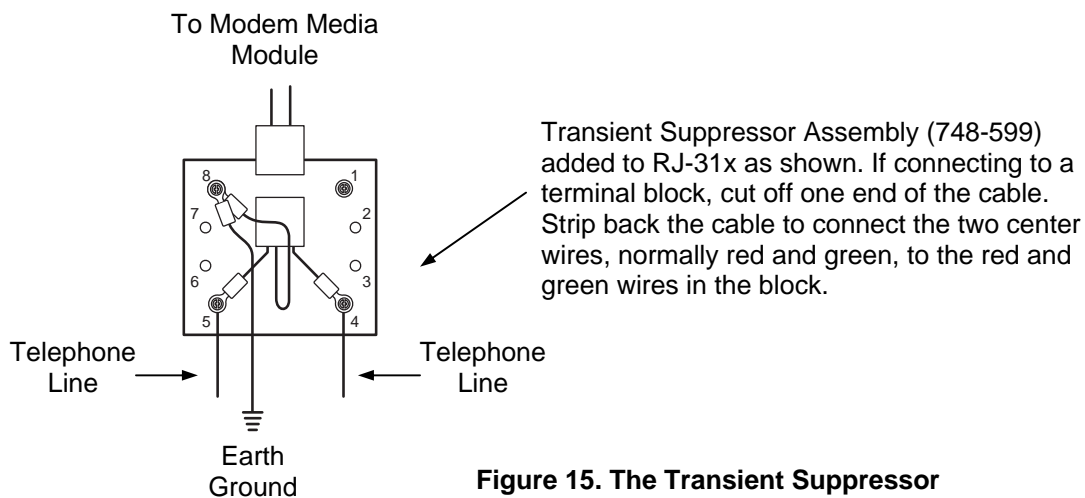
To Modem Media Module

Transient Suppressor Assembly (748-599) added to RJ-31x as shown. If connecting to a terminal block, cut off one end of the cable. Strip back the cable to connect the two center wires, normally red and green, to the red and green wires in the block.

8
1
7
2
6
3
5
4

Telephone Line

Telephone Line

Earth Ground

**Figure 15. The Transient Suppressor**